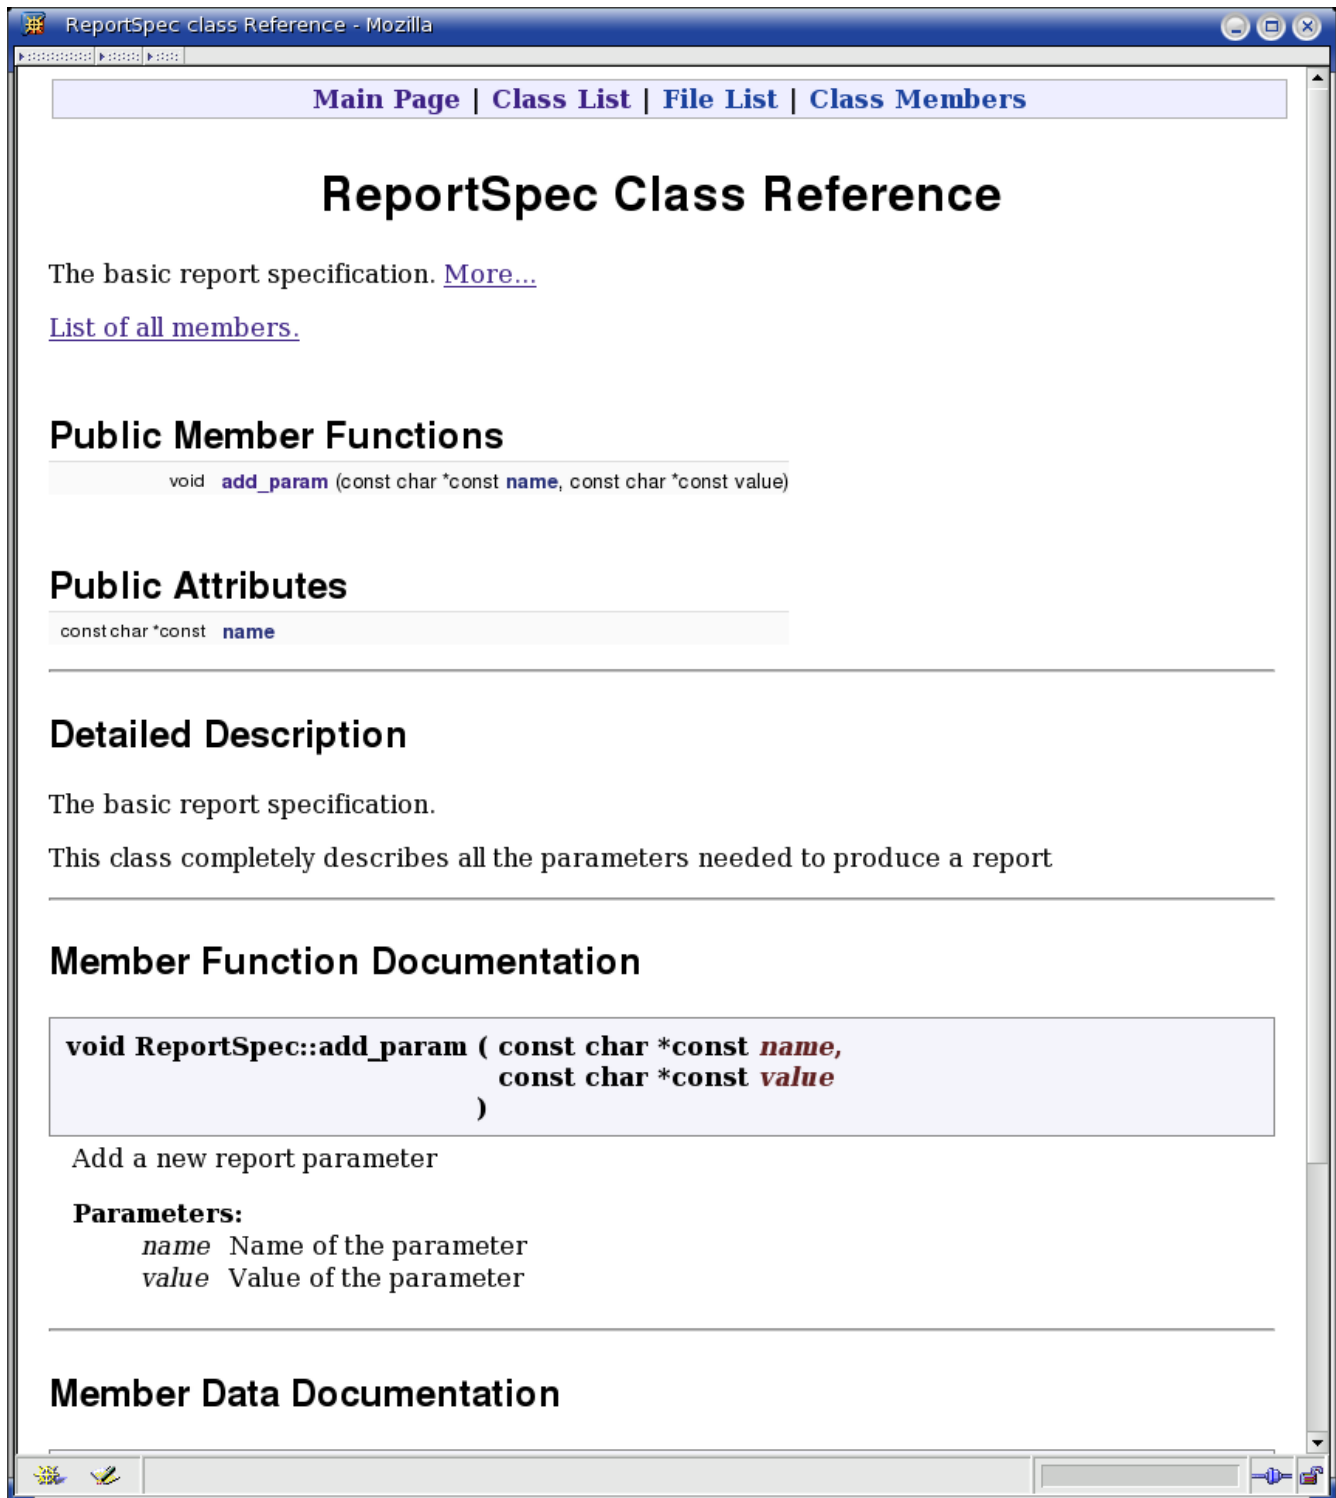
ReportSpec class Reference - Mozilla

Main Page | Class List | File List | Class Members

ReportSpec Class Reference

The basic report specification. More...

List of all members.

Public Member Functions

| | |
|---|---|
| void | add_param (const char *const name, const char *const value) |

Public Attributes

| | |
|---|---|
| const char *const | name |

Detailed Description

The basic report specification.

This class completely describes all the parameters needed to produce a report

Member Function Documentation

void ReportSpec::add_param ( const char *const name, const char *const value )

Add a new report parameter

Parameters:
name Name of the parameter
value Value of the parameter

Member Data Documentation